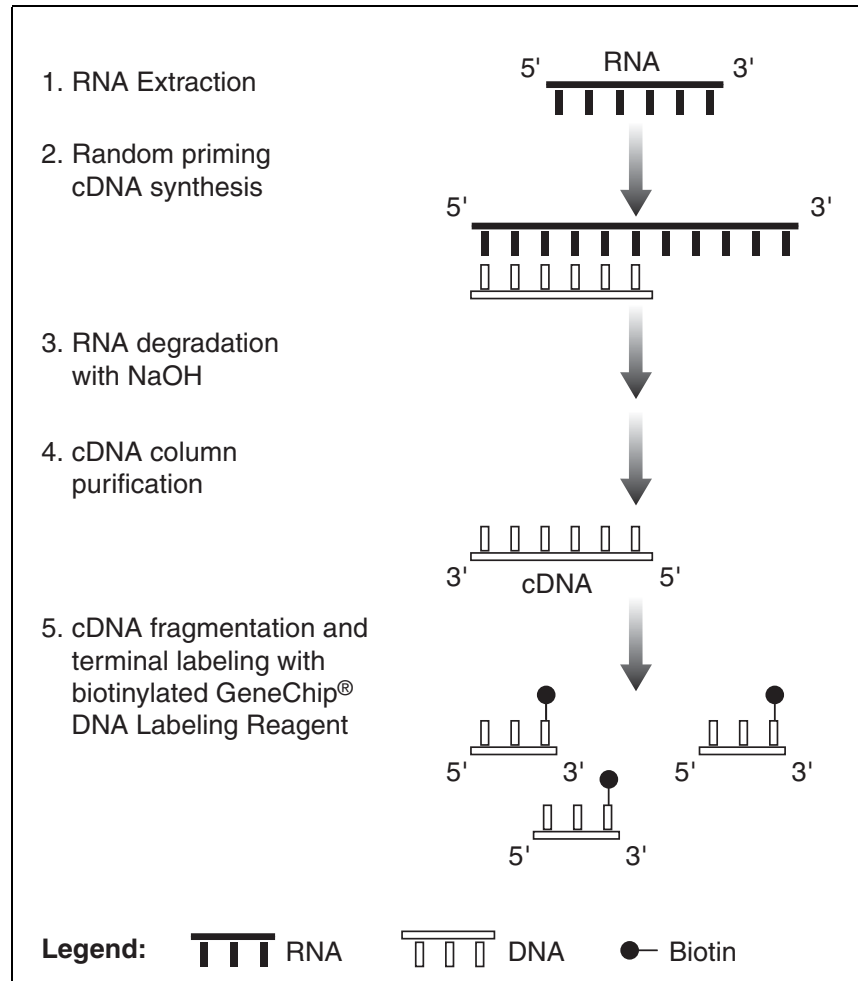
1. RNA Extraction

5' RNA 3'

2. Random priming cDNA synthesis

5' 3'

3. RNA degradation with NaOH

4. cDNA column purification

3' cDNA 5'

5. cDNA fragmentation and terminal labeling with biotinylated GeneChip® DNA Labeling Reagent

5' 3'

5' 3'

5' 3'

Legend: RNA DNA Biotin